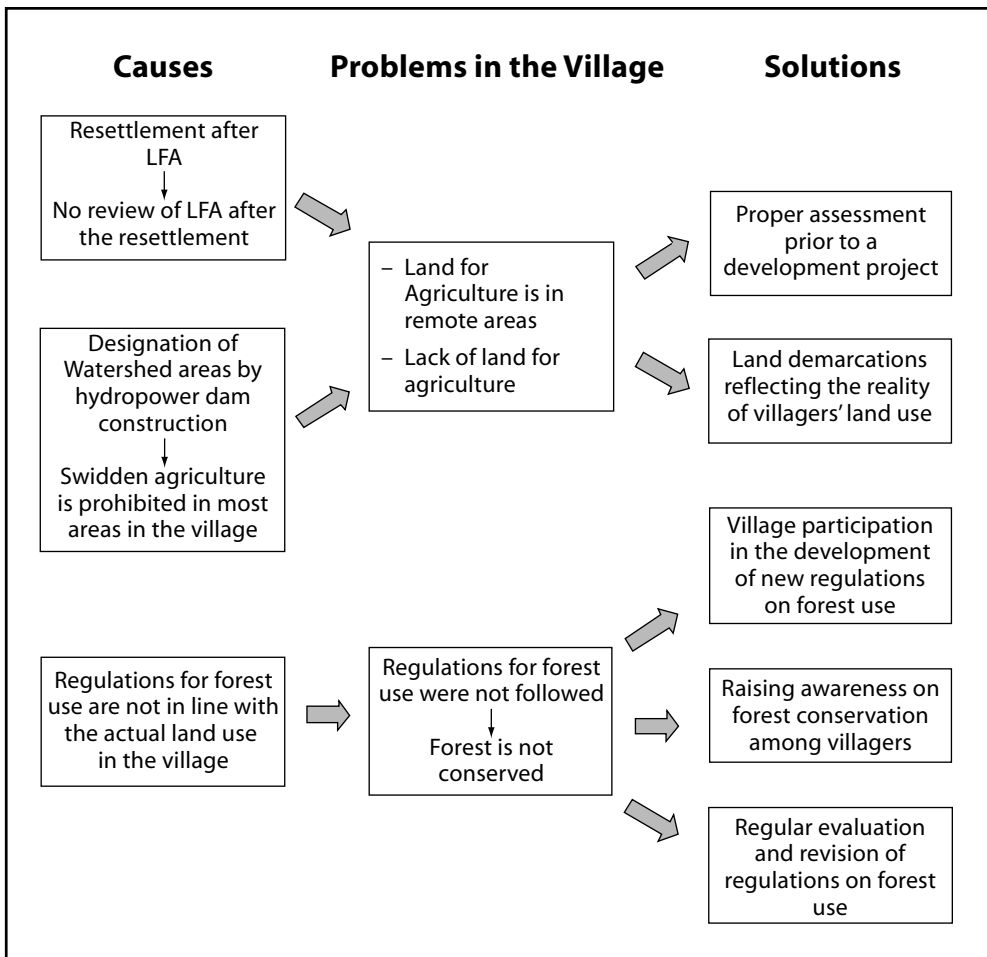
Causes

Problems in the Village

Solutions

Resettlement after LFA

No review of LFA after the resettlement

Designation of Watershed areas by hydropower dam construction

Swidden agriculture is prohibited in most areas in the village

Regulations for forest use are not in line with the actual land use in the village

– Land for Agriculture is in remote areas

– Lack of land for agriculture

Regulations for forest use were not followed

Forest is not conserved

Proper assessment prior to a development project

Land demarcations reflecting the reality of villagers' land use

Village participation in the development of new regulations on forest use

Raising awareness on forest conservation among villagers

Regular evaluation and revision of regulations on forest use